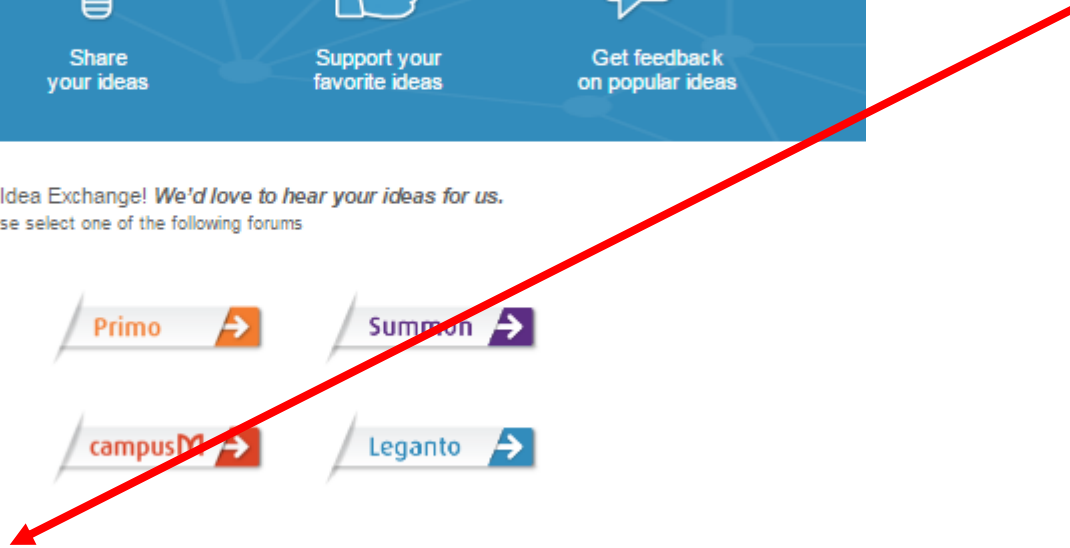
Share your ideas

Support your favorite ideas

Get feedback on popular ideas

Idea Exchange! *We'd love to hear your ideas for us.*
se select one of the following forums

Primo

Summon

campusM

Leganto